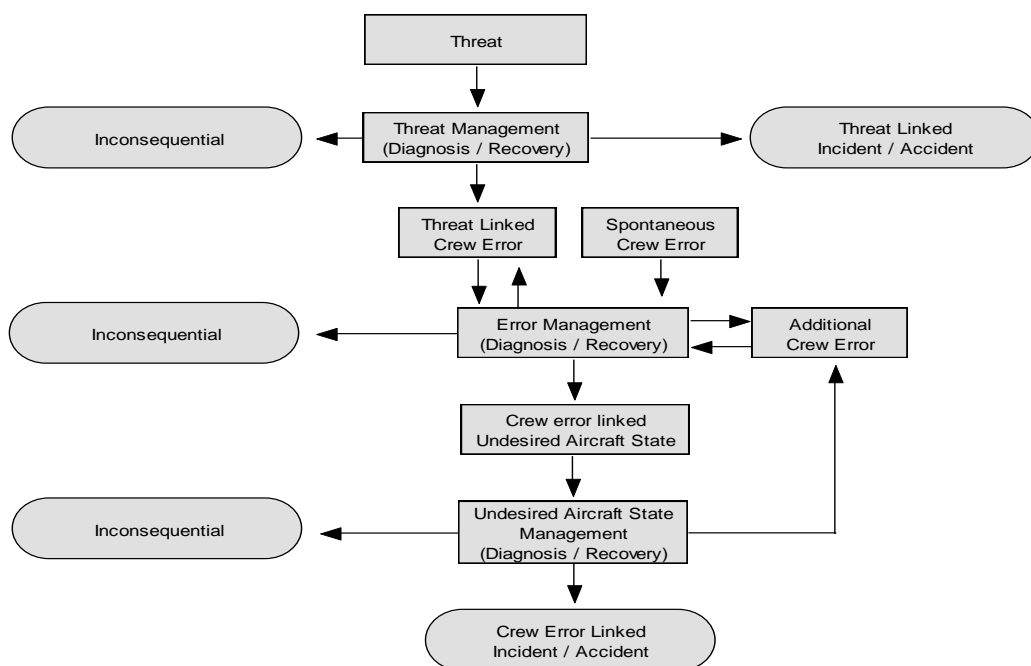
Threat

Inconsequential

Threat Management (Diagnosis / Recovery)

Threat Linked Incident / Accident

Threat Linked Crew Error

Spontaneous Crew Error

Inconsequential

Error Management (Diagnosis / Recovery)

Additional Crew Error

Crew error linked Undesired Aircraft State

Inconsequential

Undesired Aircraft State Management (Diagnosis / Recovery)

Crew Error Linked Incident / Accident